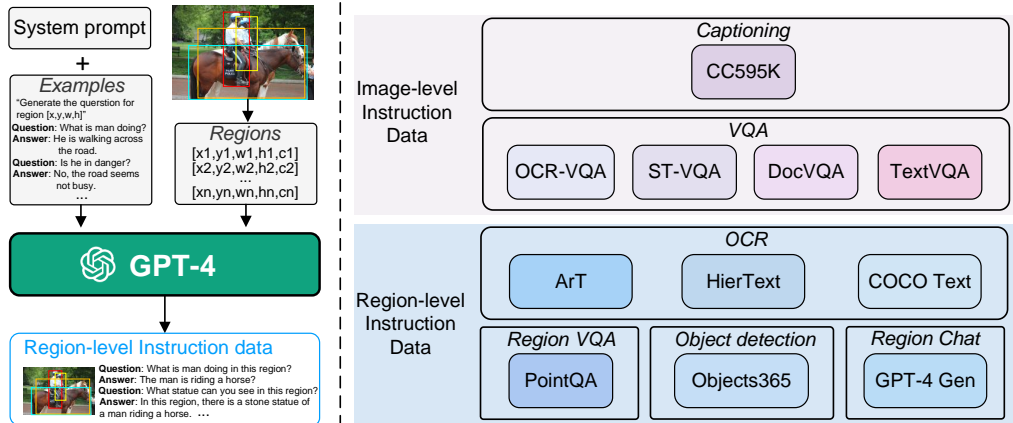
System prompt

+

Examples

"Generate the querstion for region [x,y,w,h]"

**Question**: What is man doing?
**Answer**: He is walking across the road.
**Question**: Is he in danger?
**Answer**: No, the road seems not busy.
...

Regions

[x1,y1,w1,h1,c1]
[x2,y2,w2,h2,c2]
...
[xn,yn,wn,hn,cn]

GPT-4

Region-level Instruction data

**Question**: What is man doing in this region?
**Answer**: The man is riding a horse?
**Question**: What statue can you see in this region?
**Answer**: In this region, there is a stone statue of a man riding a horse. ...

Image-level Instruction Data

Captioning

CC595K

VQA

OCR-VQA

ST-VQA

DocVQA

TextVQA

Region-level Instruction Data

OCR

ArT

HierText

COCO Text

Region VQA

PointQA

Object detection

Objects365

Region Chat

GPT-4 Gen